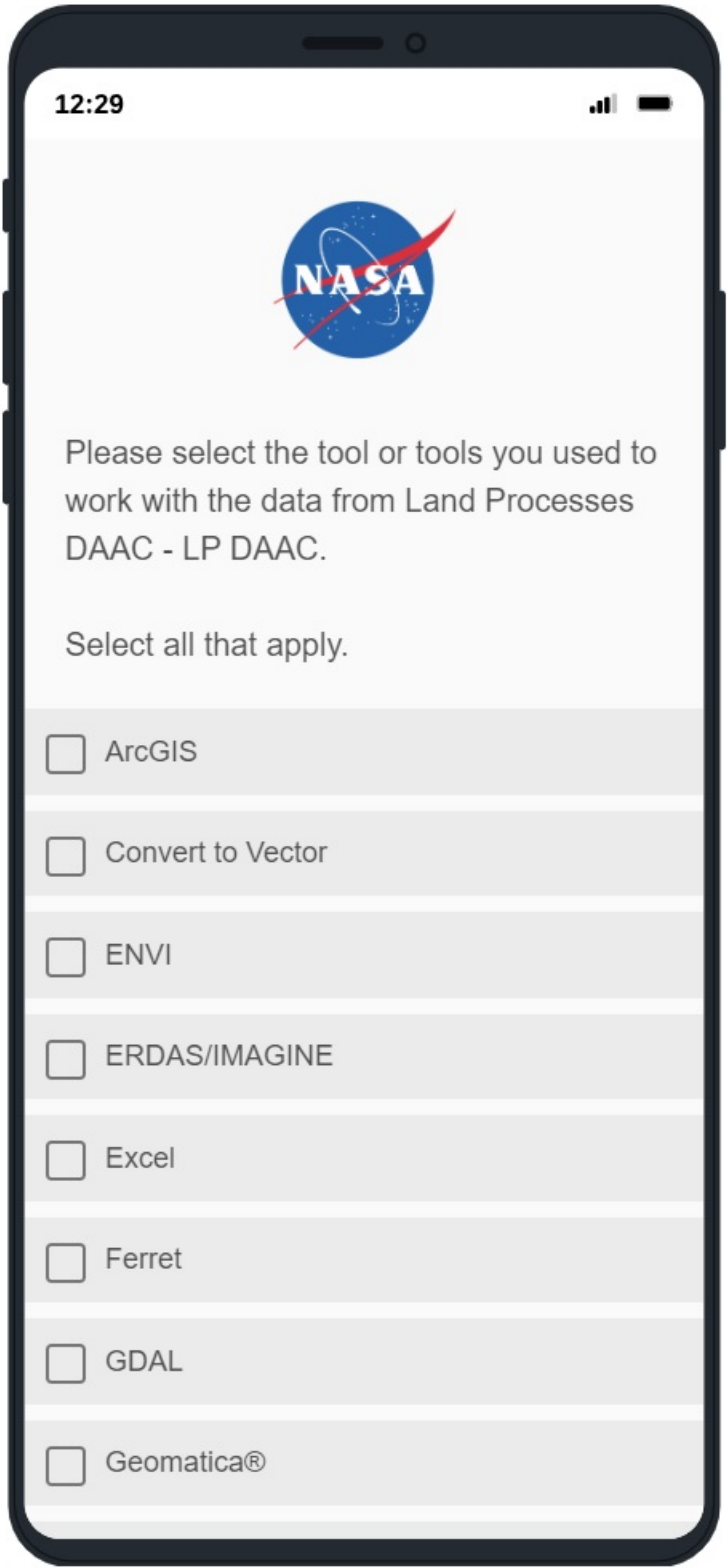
12:29

NASA

Please select the tool or tools you used to work with the data from Land Processes DAAC - LP DAAC.

Select all that apply.

ArcGIS

Convert to Vector

ENVI

ERDAS/IMAGINE

Excel

Ferret

GDAL

Geomatica®